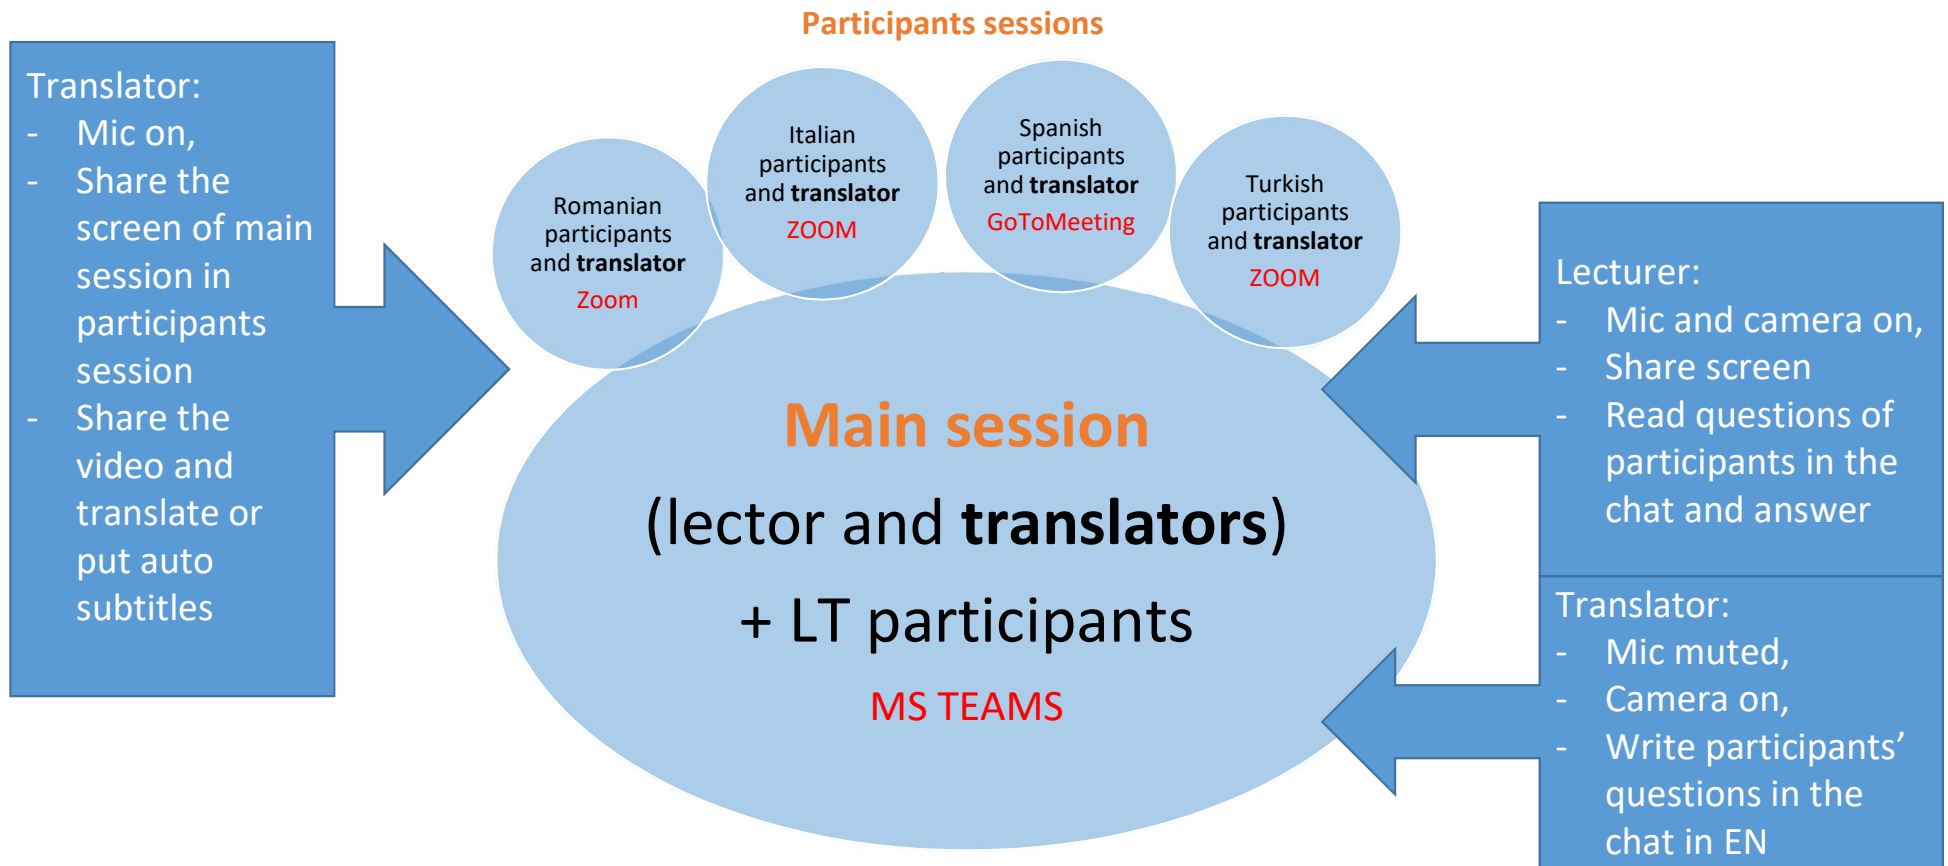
Participants sessions

Translator:
- Mic on,
- Share the screen of main session in participants session
- Share the video and translate or put auto subtitles

Romanian participants and translator
Zoom

Italian participants and translator
ZOOM

Spanish participants and translator
GoToMeeting

Turkish participants and translator
ZOOM

Main session
(lector and translators)
+ LT participants
MS TEAMS

Lecturer:
- Mic and camera on,
- Share screen
- Read questions of participants in the chat and answer

Translator:
- Mic muted,
- Camera on,
- Write participants' questions in the chat in EN